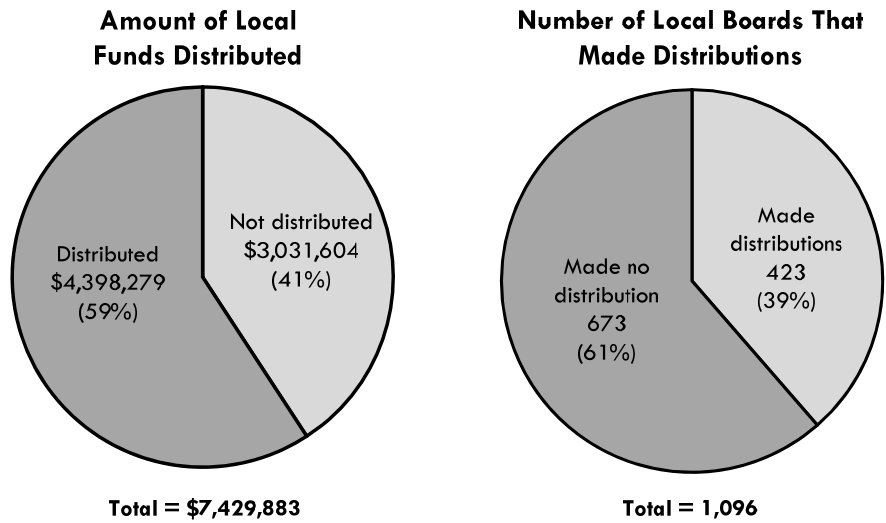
Amount of Local Funds Distributed

Not distributed
\$3,031,604
(41%)

Distributed
\$4,398,279
(59%)

Total = \$7,429,883

Number of Local Boards That Made Distributions

Made distributions
423
(39%)

Made no distribution
673
(61%)

Total = 1,096